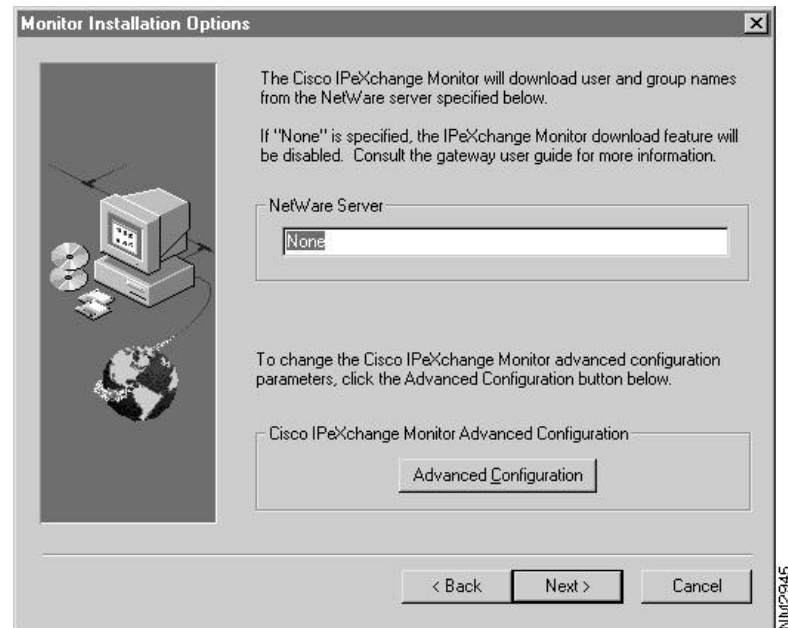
Monitor Installation Options

The Cisco IPeXchange Monitor will download user and group names from the NetWare server specified below.

If "None" is specified, the IPeXchange Monitor download feature will be disabled. Consult the gateway user guide for more information.

NetWare Server

None

To change the Cisco IPeXchange Monitor advanced configuration parameters, click the Advanced Configuration button below.

Cisco IPeXchange Monitor Advanced Configuration

Advanced Configuration

< Back

Next >

Cancel

NM2945